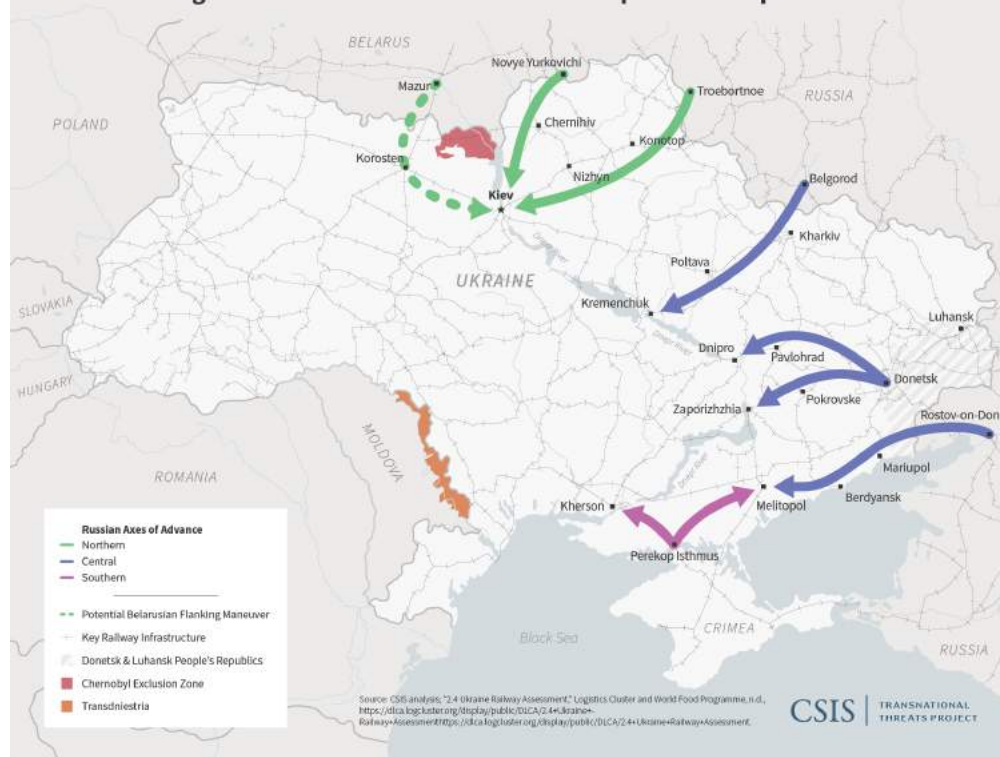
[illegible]

BELARUS

POLAND

RUSSIA

Novye Yurkovichi

Mazur

Troebortnoe

Chernihiv

Konotop

Korosten

Nizhyn

Kiev

Belgorod

Kharkiv

Poltava

UKRAINE

SLOVAKIA

Kremenchuk

Luhansk

Dnipro

Pavlohrad

HUNGARY

Donetsk

Pokrovske

Zaporizhzhia

Rostov-on-Don

MOLDOVA

ROMANIA

Mariupol

Berdyansk

Kherson

Melitopol

Perekop Isthmus

Black Sea

CRIMEA

RUSSIA

Russian Axes of Advance
Northern
Central
Southern

Potential Belarusian Flanking Maneuver
Key Railway Infrastructure
Donetsk & Luhansk People's Republics
Chernobyl Exclusion Zone
Transdniestria

Source: CSIS analysis; "2.4 Ukraine Railway Assessment," Logistics Cluster and World Food Programme, n.d., https://dlca.logcluster.org/display/public/DLCA/2.4+Ukraine+Railway+Assessmenthttps://dlca.logcluster.org/display/public/DLCA/2.4+Ukraine+Railway+Assessment.

CSIS | TRANSNATIONAL THREATS PROJECT